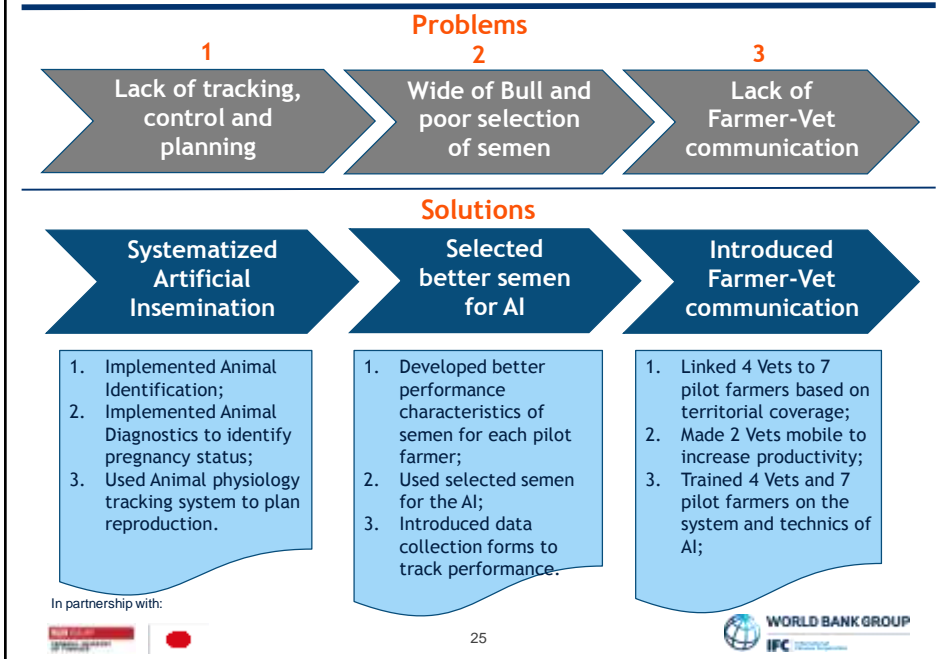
Problems

1

Lack of tracking, control and planning

2

Wide of Bull and poor selection of semen

3

Lack of Farmer-Vet communication

Solutions

Systematized Artificial Insemination

Selected better semen for AI

Introduced Farmer-Vet communication

1. Implemented Animal Identification;
2. Implemented Animal Diagnostics to identify pregnancy status;
3. Used Animal physiology tracking system to plan reproduction.

1. Developed better performance characteristics of semen for each pilot farmer;
2. Used selected semen for the AI;
3. Introduced data collection forms to track performance.

1. Linked 4 Vets to 7 pilot farmers based on territorial coverage;
2. Made 2 Vets mobile to increase productivity;
3. Trained 4 Vets and 7 pilot farmers on the system and technics of AI;

In partnership with:

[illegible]

25

WORLD BANK GROUP

IFC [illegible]